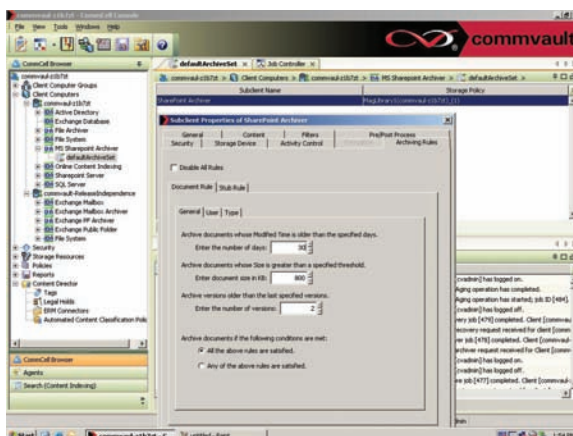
commvault-z1b7zt - CommCell Console

File View Tools Windows Help

commvault

CommCell Browser

commvault-z1b7zt
Client Computer Groups
Client Computers
commvault-z1b7zt
Active Directory
Exchange Database
File Archiver
File System
MS Sharepoint Archiver
defaultArchiveSet
Online Content Indexing
Sharepoint Server
SQL Server
commvault-ReleaseIndependence
Exchange Mailbox
Exchange Mailbox Archiver
Exchange PF Archiver
Exchange Public Folder
File System
Security
Storage Resources
Policies
Reports
Content Director
Tags
Legal Holds
ERM Connectors
Automated Content Classification Polic

CommCell Browser
Agents
Search (Content Indexing)

defaultArchiveSet × Job Controller ×

commvault-z1b7zt > Client Computers > commvault-z1b7zt > MS Sharepoint Archiver > defaultArchiveSet >

| Subclient Name | Storage Policy |
|---|---|
| SharePoint Archiver | MagLibrary1commvault-z1b7zt_(1) |

Subclient Properties of SharePoint Archiver

General | Content | Filters | Pre/Post Process
Security | Storage Device | Activity Control | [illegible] | Archiving Rules

Disable All Rules

Document Rule | Stub Rule

General | User | Type

Archive documents whose Modified Time is older than the specified days.
Enter the number of days: 30

Archive documents whose Size is greater than a specified threshold.
Enter document size in KB: 800

Archive versions older than the last specified versions.
Enter the number of versions: 2

Archive documents if the following conditions are met:
All the above rules are satisfied.
Any of the above rules are satisfied.

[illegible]admin] has logged on.
Aging operation has finished.
Aging operation has started; job ID [484].
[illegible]admin] has logged off.
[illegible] job [479] completed. Client [commvau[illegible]
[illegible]ecovery request received for Client [comm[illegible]
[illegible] job [478] completed. Client [commvault-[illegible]
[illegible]rchive request received for Client [comm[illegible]
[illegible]admin] has logged on.
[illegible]admin] has logged off.
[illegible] job [477] completed. Client [commvault-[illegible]

Start